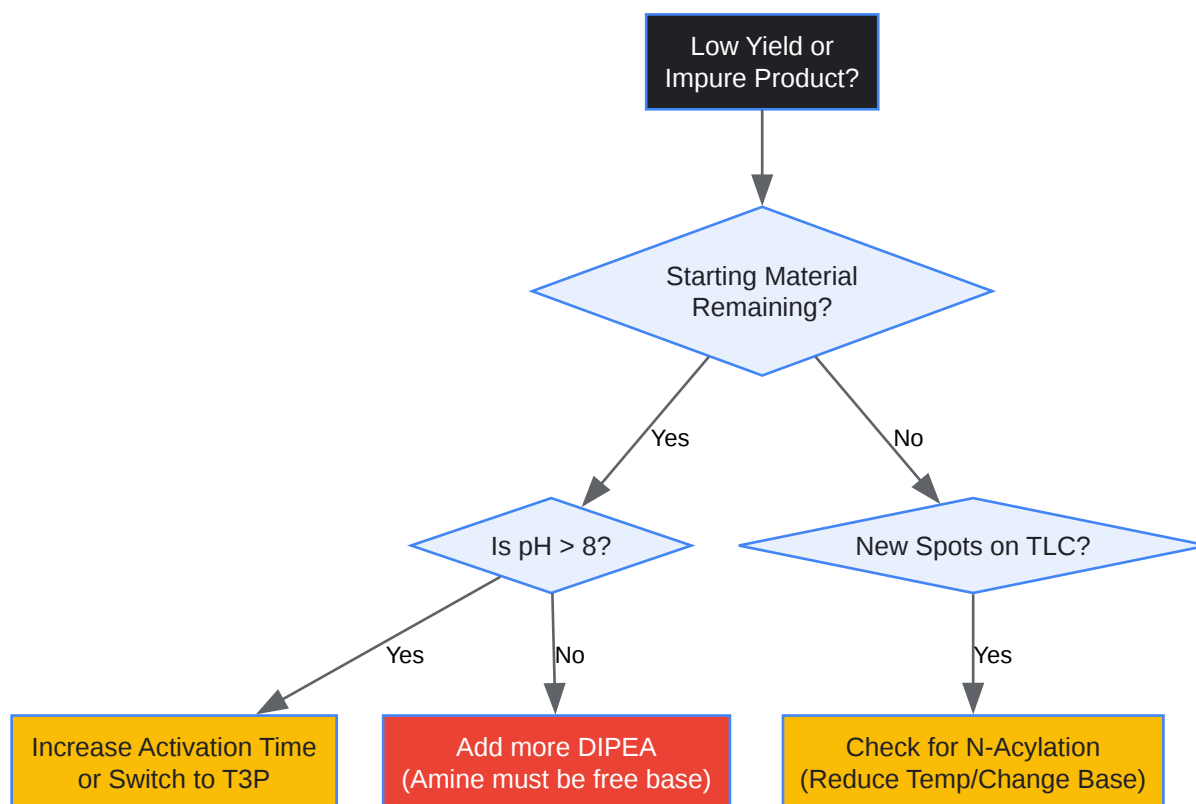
Low Yield or Impure Product?

Starting Material Remaining?

Yes

No

Is pH > 8?

New Spots on TLC?

Yes

No

Yes

Increase Activation Time or Switch to T3P

Add more DIPEA (Amine must be free base)

Check for N-Acylation (Reduce Temp/Change Base)